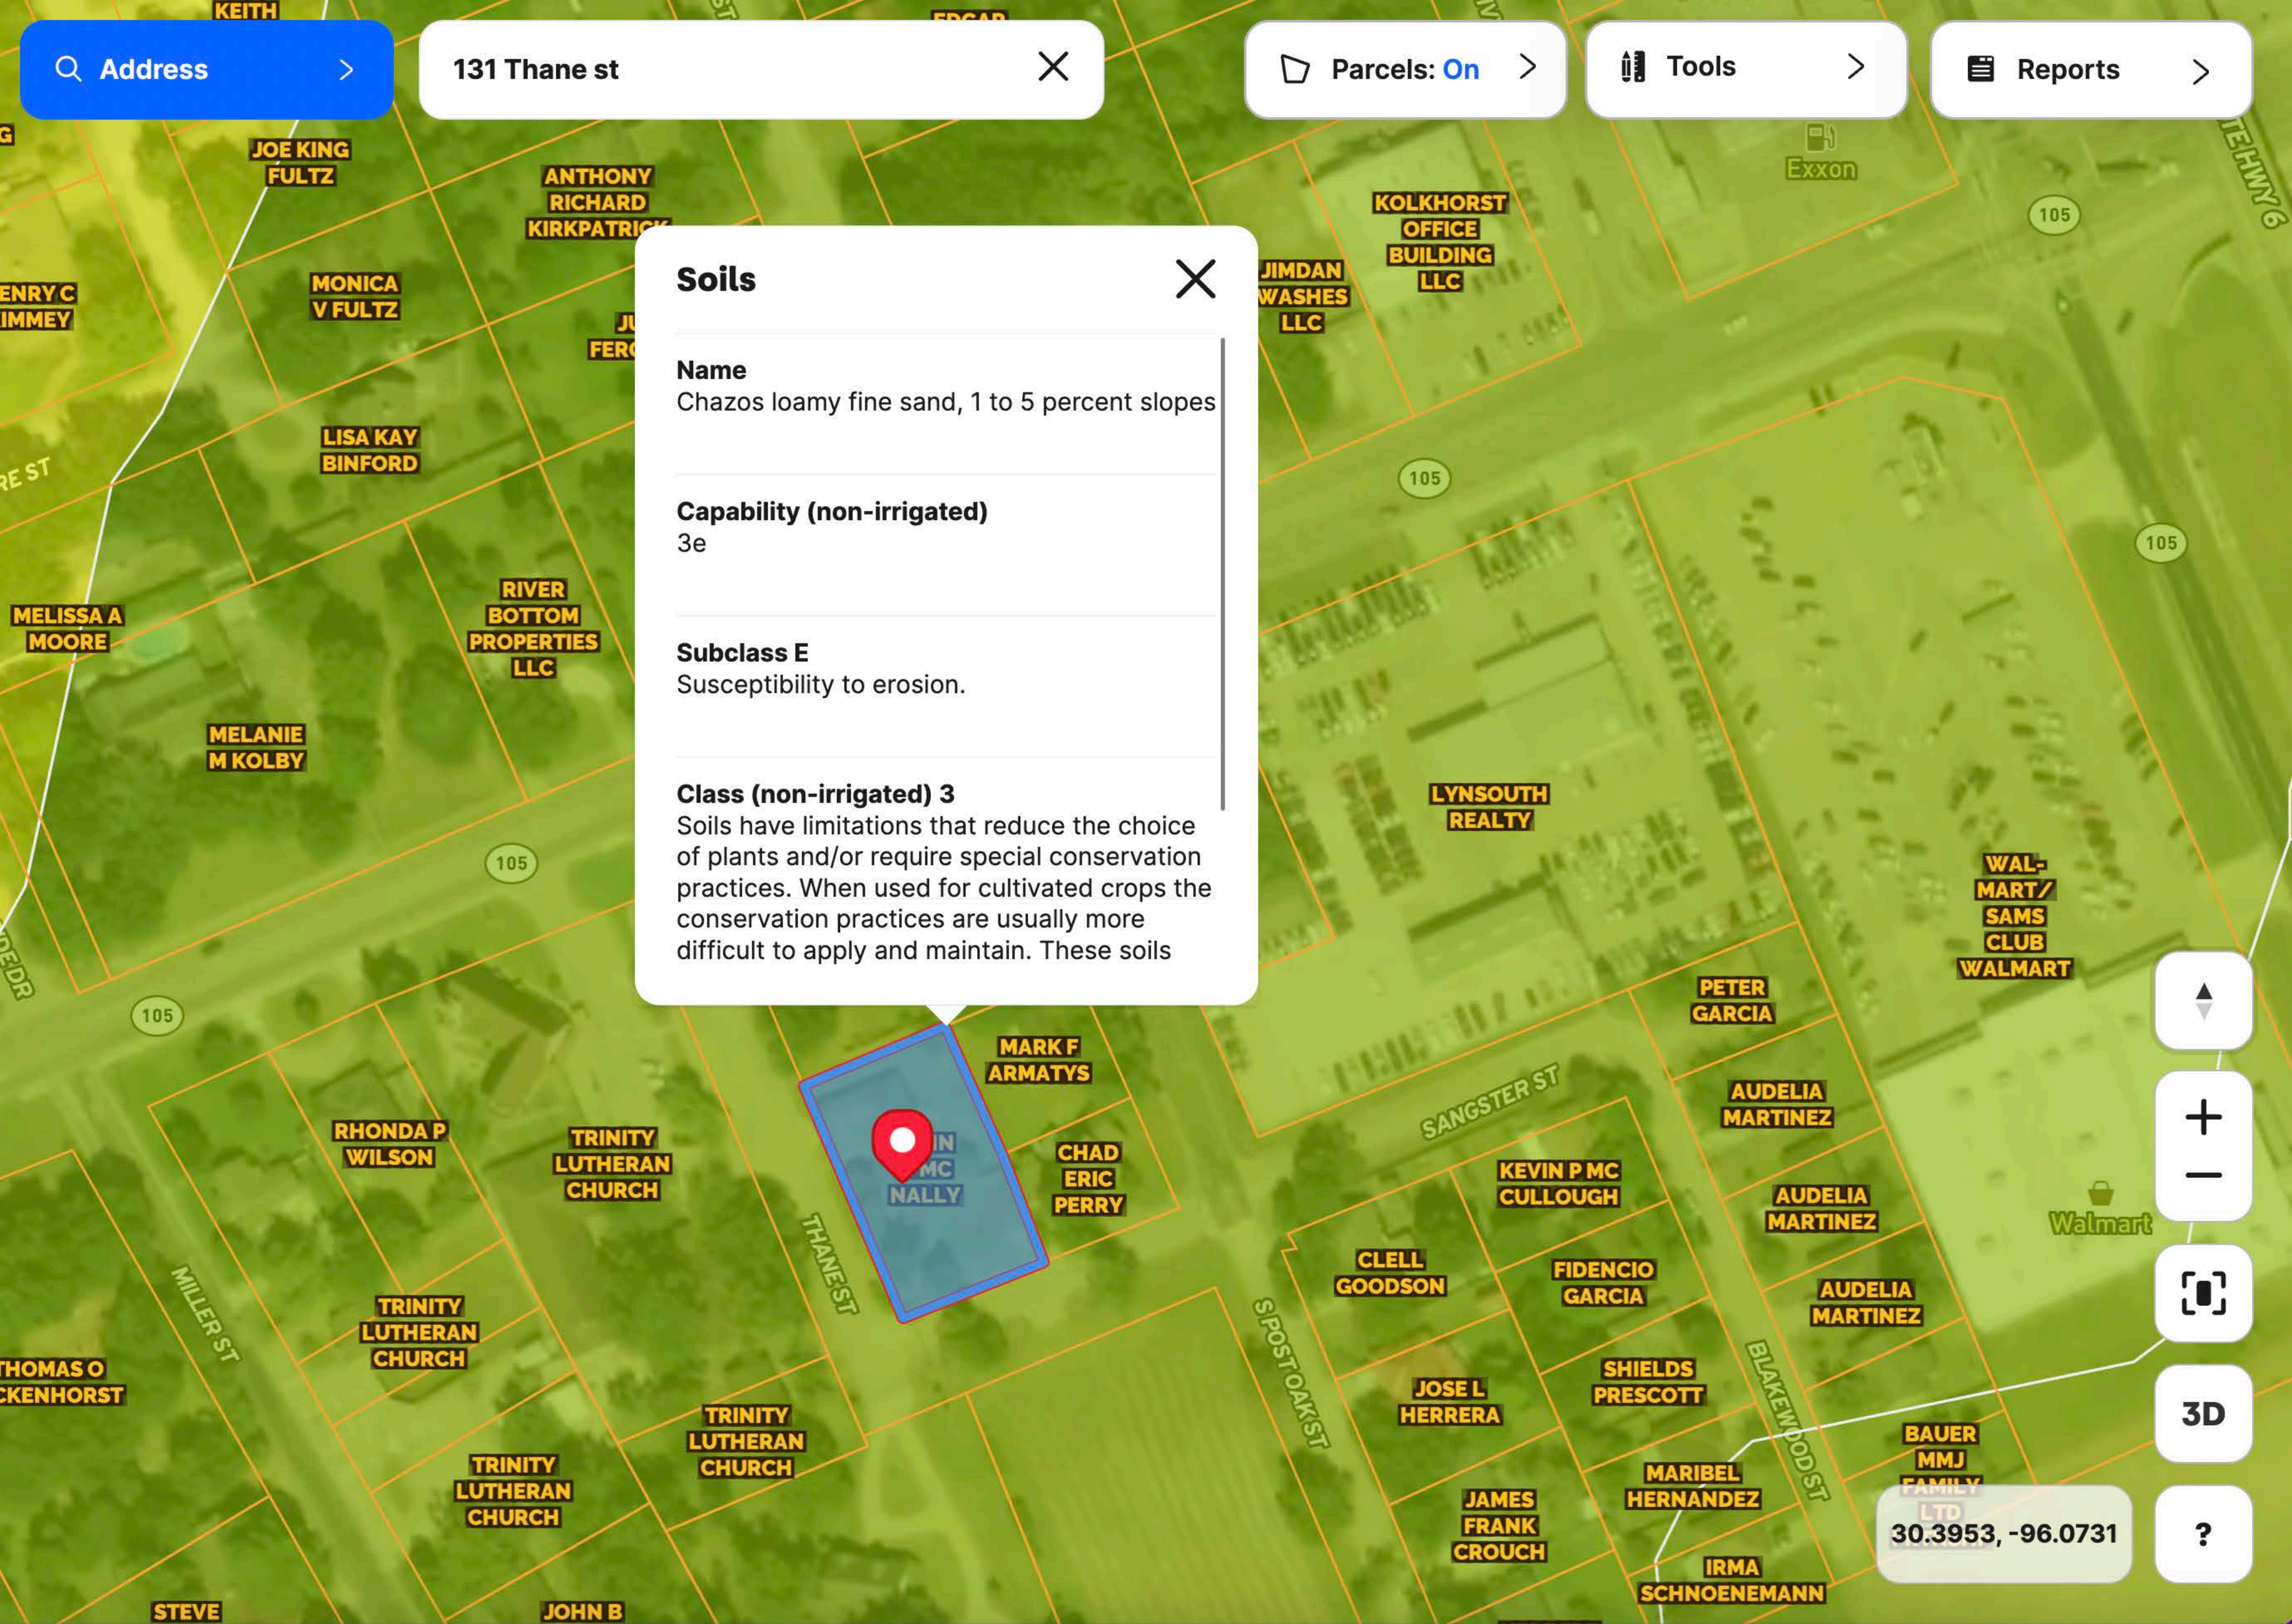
Address

131 Thane st

Parcels: On

Tools

Reports

Soils

Name
Chazos loamy fine sand, 1 to 5 percent slopes

Capability (non-irrigated)
3e

Subclass E
Susceptibility to erosion.

Class (non-irrigated) 3
Soils have limitations that reduce the choice of plants and/or require special conservation practices. When used for cultivated crops the conservation practices are usually more difficult to apply and maintain. These soils

KEITH
JOE KING FULTZ
ANTHONY RICHARD KIRKPATRICK
ENRY C IMMEY
MONICA V FULTZ
LISA KAY BINFORD
RE ST
MELISSA A MOORE
RIVER BOTTOM PROPERTIES LLC
MELANIE M KOLBY
105
105
RHONDA P WILSON
TRINITY LUTHERAN CHURCH
TRINITY LUTHERAN CHURCH
TRINITY LUTHERAN CHURCH
TRINITY LUTHERAN CHURCH
MILLER ST
THOMAS O CKENHORST
STEVE
JOHN B
THANE ST
IN MC NALLY
MARK F ARMATYS
CHAD ERIC PERRY
Exxon
105
KOLKHORST OFFICE BUILDING LLC
JIMDAN WASHES LLC
105
105
LYNSOUTH REALTY
WAL-MART/ SAMS CLUB WALMART
PETER GARCIA
AUDELIA MARTINEZ
AUDELIA MARTINEZ
AUDELIA MARTINEZ
SANGSTER ST
KEVIN P MC CULLOUGH
CLELL GOODSON
FIDENCIO GARCIA
SHIELDS PRESCOTT
JOSE L HERRERA
S POST OAK ST
BLAKEWOOD ST
MARIBEL HERNANDEZ
JAMES FRANK CROUCH
IRMA SCHNOENEMANN
BAUER MMJ FAMILY LTD
Walmart
30.3953, -96.0731
3D
?